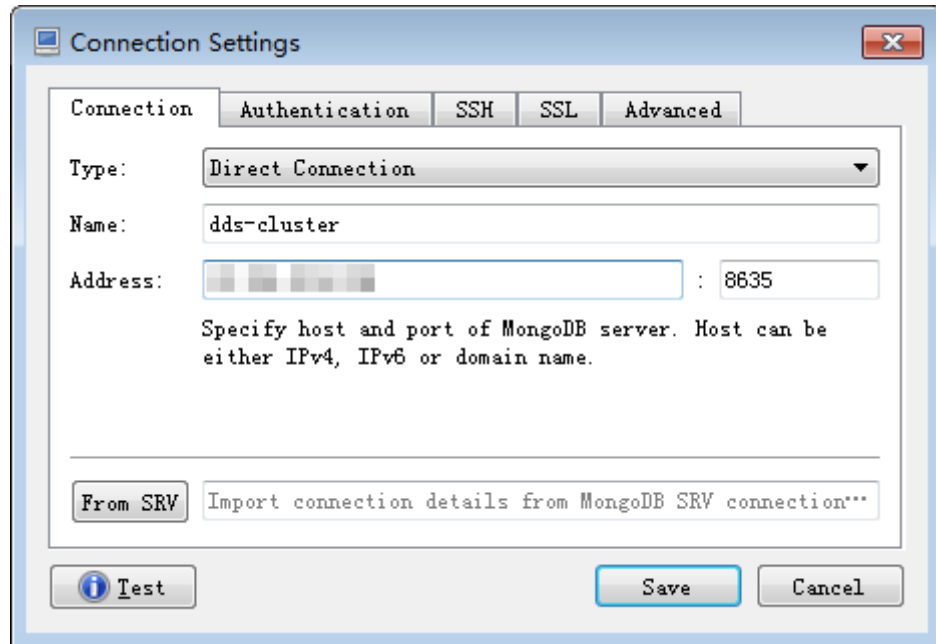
Connection Settings

Connection | Authentication | SSH | SSL | Advanced

Type: Direct Connection

Name: dds-cluster

Address: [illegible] : 8635

Specify host and port of MongoDB server. Host can be either IPv4, IPv6 or domain name.

From SRV Import connection details from MongoDB SRV connection…

Test

Save

Cancel